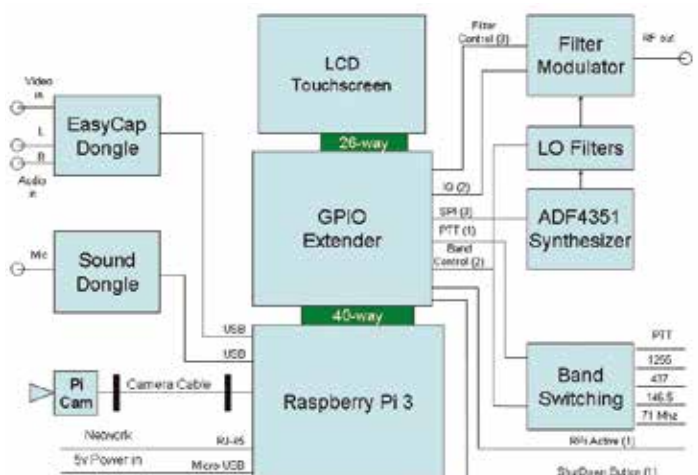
Video in

L

R

Audio in

EasyCap Dongle

LCD Touchscreen

26-way

Filter Control (3)

Filter Modulator

RF out

LO Filters

GPIO Extender

IQ (2)

SPI (3)

PTT (1)

Band Control (2)

ADF4351 Synthesizer

Mic

Sound Dongle

40-way

USB

USB

Pi Cam

Camera Cable

Raspberry Pi 3

Band Switching

PTT

1255

437

146.5

71 Mhz

Network

RJ-45

RPi Active (1)

5v Power in

Micro USB

ShutDown Button (1)